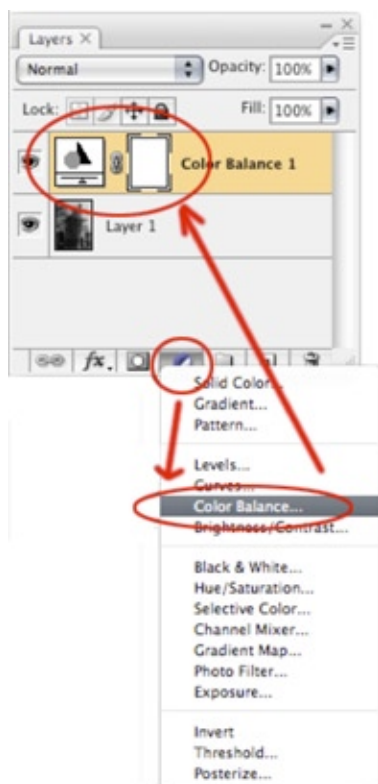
Layers ×

Normal

Opacity: 100%

Lock:

Fill: 100%

Color Balance 1

Layer 1

fx

Solid Color...
Gradient...
Pattern...

Levels...
Curves...
Color Balance...
Brightness/Contrast...

Black & White...
Hue/Saturation...
Selective Color...
Channel Mixer...
Gradient Map...
Photo Filter...
Exposure...

Invert
Threshold...
Posterize...